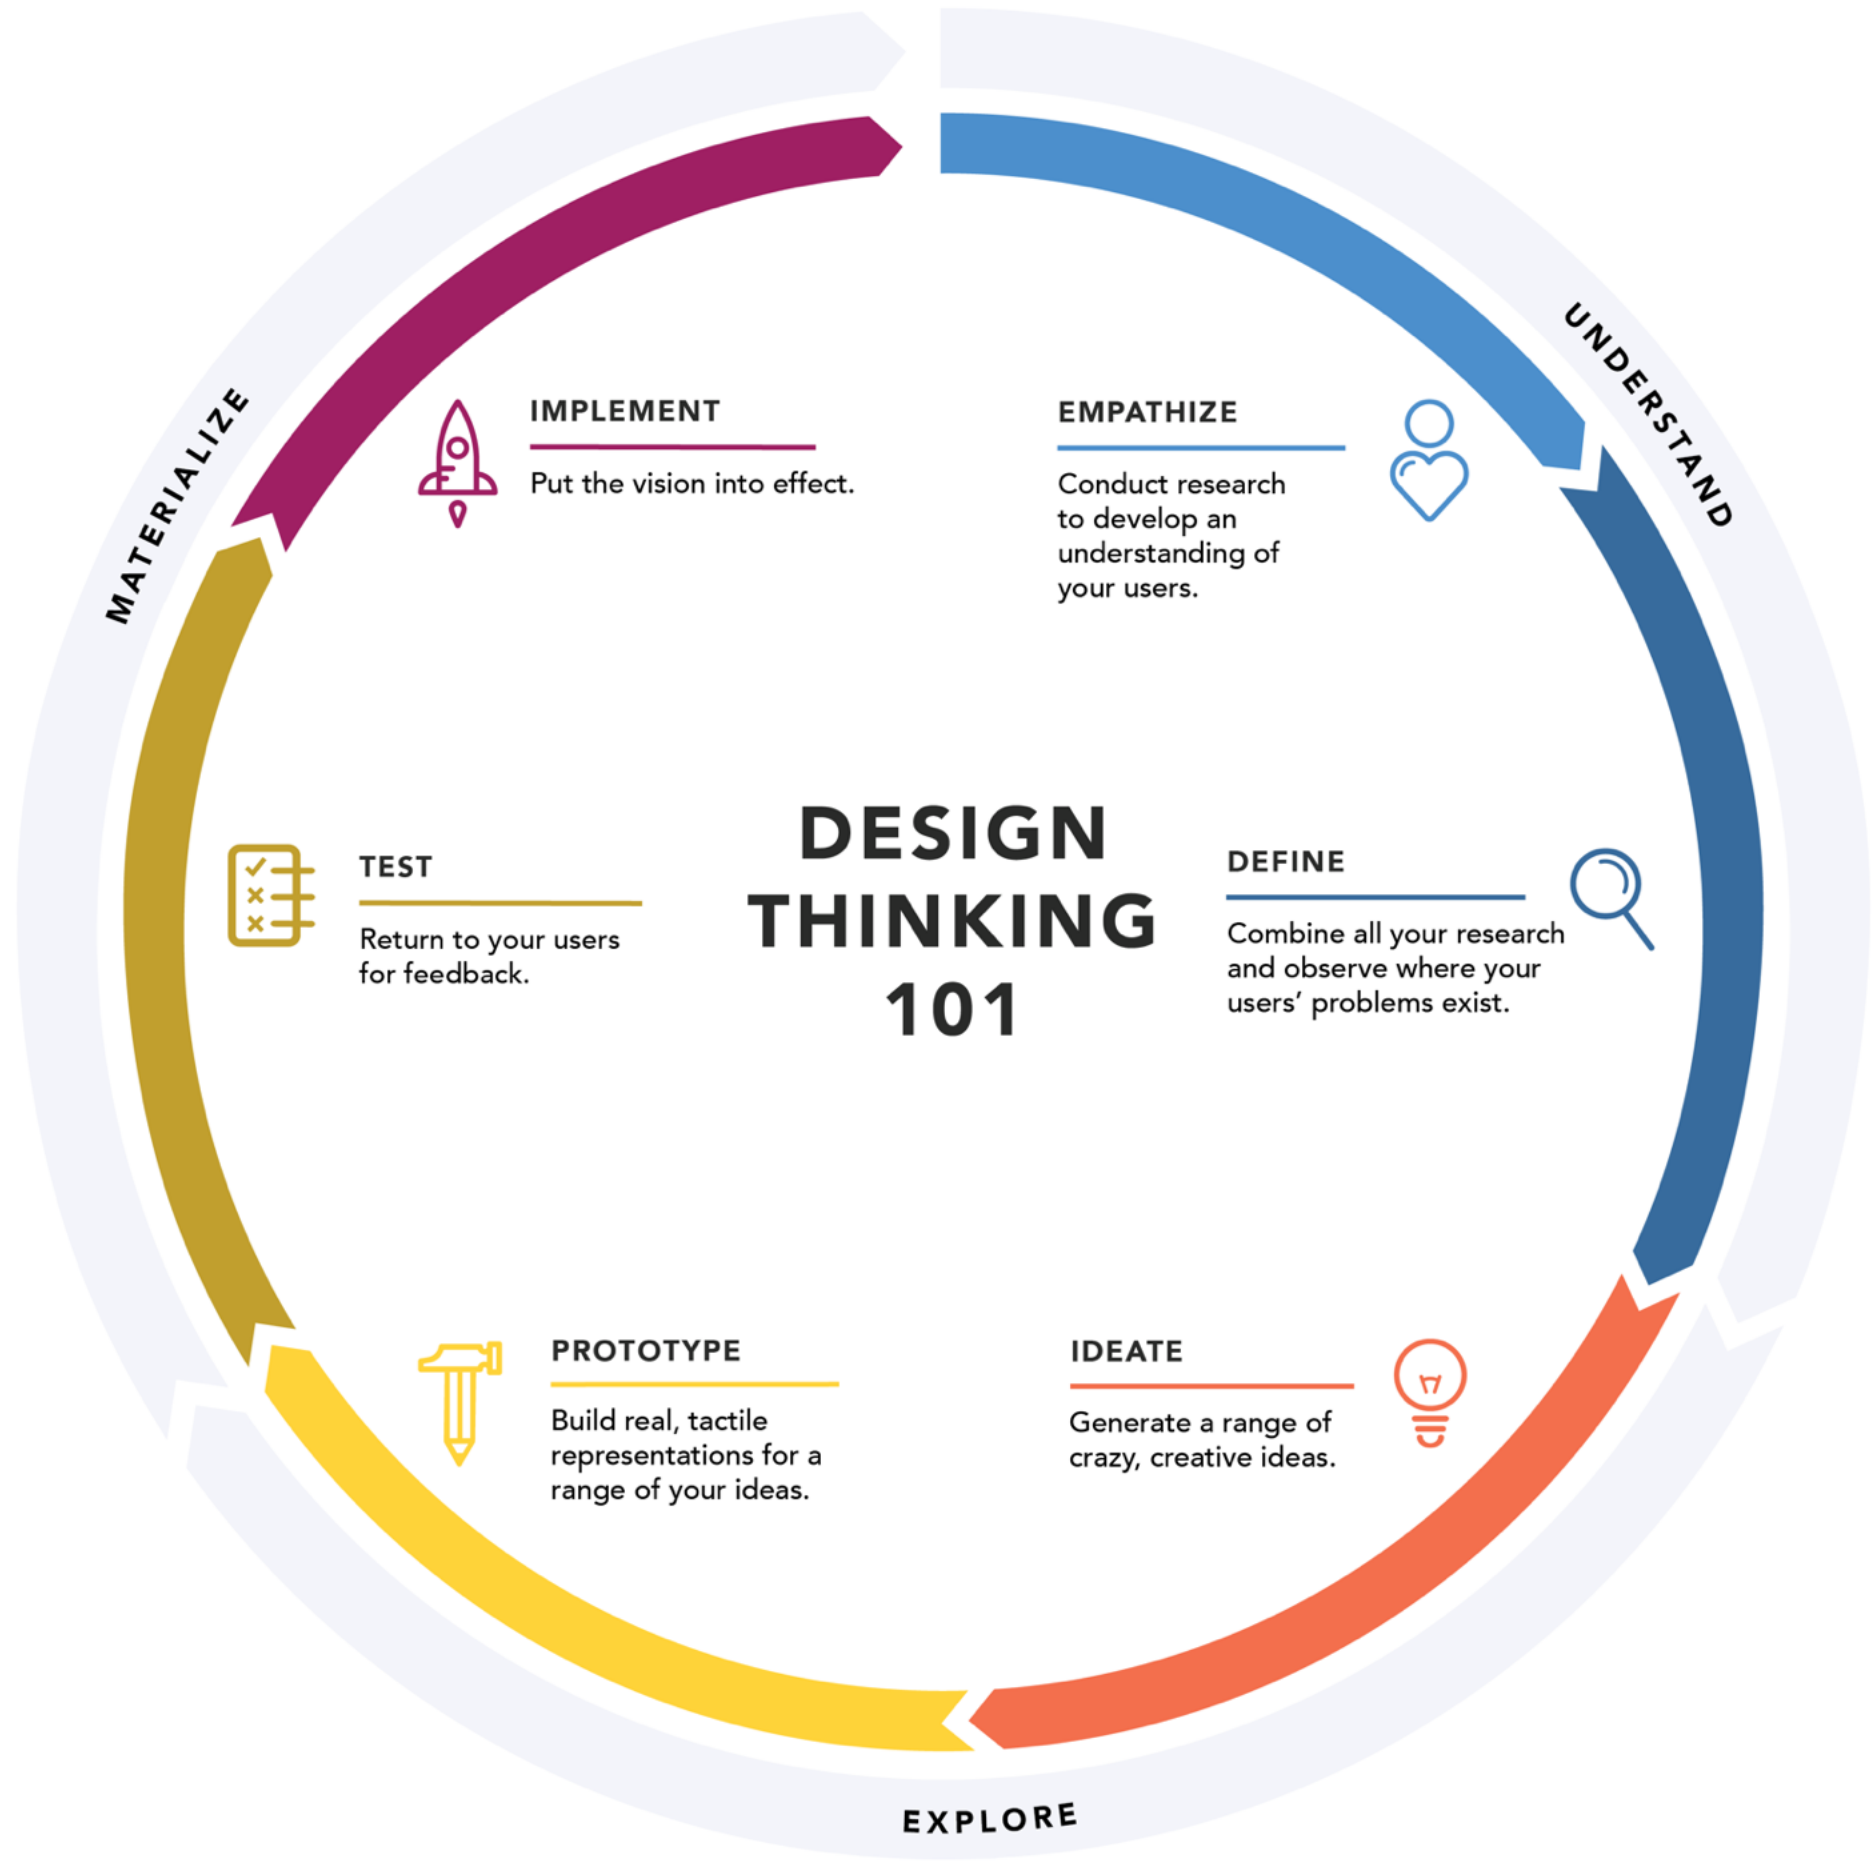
UNDERSTAND

EMPATHIZE

Conduct research to develop an understanding of your users.

DEFINE

Combine all your research and observe where your users' problems exist.

IDEATE

Generate a range of crazy, creative ideas.

EXPLORE

PROTOTYPE

Build real, tactile representations for a range of your ideas.

TEST

Return to your users for feedback.

MATERIALIZE

IMPLEMENT

Put the vision into effect.

DESIGN THINKING 101